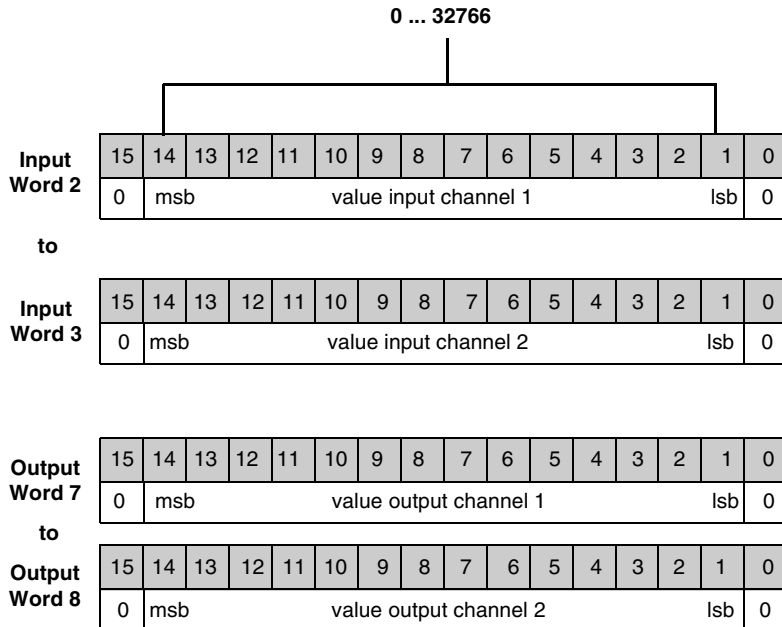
0 ... 32766

Input Word 2

| 15 | 14 | 13 | 12 | 11 | 10 | 9 | 8 | 7 | 6 | 5 | 4 | 3 | 2 | 1 | 0 |
|---|---|---|---|---|---|---|---|---|---|---|---|---|---|---|---|
| 0 | msb | | | | value input channel 1 | | | | | | | | | lsb | 0 |

to

Input Word 3

| 15 | 14 | 13 | 12 | 11 | 10 | 9 | 8 | 7 | 6 | 5 | 4 | 3 | 2 | 1 | 0 |
|---|---|---|---|---|---|---|---|---|---|---|---|---|---|---|---|
| 0 | msb | | | | value input channel 2 | | | | | | | | | lsb | 0 |

Output Word 7

| 15 | 14 | 13 | 12 | 11 | 10 | 9 | 8 | 7 | 6 | 5 | 4 | 3 | 2 | 1 | 0 |
|---|---|---|---|---|---|---|---|---|---|---|---|---|---|---|---|
| 0 | msb | | | | value output channel 1 | | | | | | | | | lsb | 0 |

to

Output Word 8

| 15 | 14 | 13 | 12 | 11 | 10 | 9 | 8 | 7 | 6 | 5 | 4 | 3 | 2 | 1 | 0 |
|---|---|---|---|---|---|---|---|---|---|---|---|---|---|---|---|
| 0 | msb | | | | value output channel 2 | | | | | | | | | lsb | 0 |